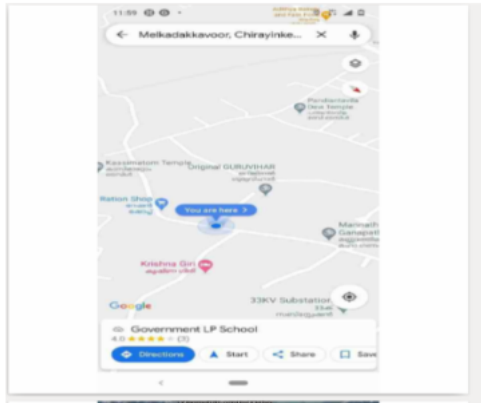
11:59

Melkadakkavoor, Chirayinke...

Pandaramvila Devi Temple
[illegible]

Kassimatom Temple
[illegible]

Original GURUVIHAR
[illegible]

Ration Shop
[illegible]

You are here >

Mannadi Ganapathi
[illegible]

Krishna Giri
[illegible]

Google

33KV Substation
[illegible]

Government LP School
4.0 ★★★★ (3)

Directions
Start
Share
Save